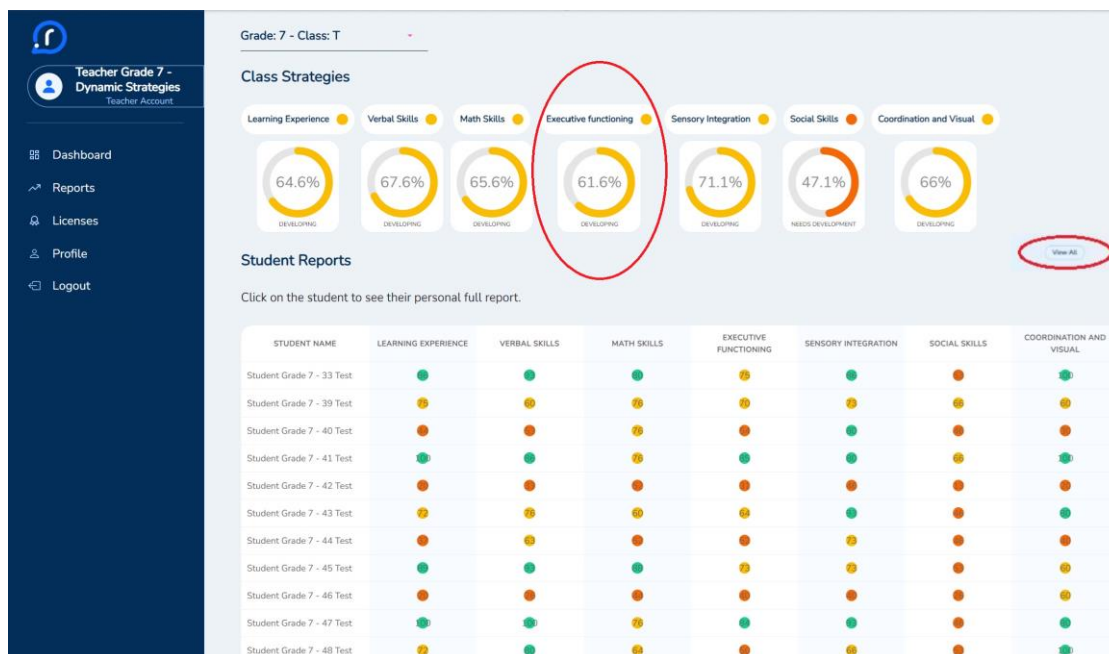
Teacher Grade 7 - Dynamic Strategies
Teacher Account

Dashboard
Reports
Licenses
Profile
Logout

Grade: 7 - Class: T

Class Strategies

Learning Experience
Verbal Skills
Math Skills
Executive functioning
Sensory Integration
Social Skills
Coordination and Visual

64.6%
DEVELOPING
67.6%
DEVELOPING
65.6%
DEVELOPING
61.6%
DEVELOPING
71.1%
DEVELOPING
47.1%
NEEDS DEVELOPMENT
66%
DEVELOPING

Student Reports

View All

Click on the student to see their personal full report.

| STUDENT NAME | LEARNING EXPERIENCE | VERBAL SKILLS | MATH SKILLS | EXECUTIVE FUNCTIONING | SENSORY INTEGRATION | SOCIAL SKILLS | COORDINATION AND VISUAL |
|---|---|---|---|---|---|---|---|
| Student Grade 7 - 33 Test | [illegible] | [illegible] | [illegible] | 75 | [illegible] | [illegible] | 100 |
| Student Grade 7 - 39 Test | 75 | 60 | 76 | 70 | 73 | 66 | 60 |
| Student Grade 7 - 40 Test | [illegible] | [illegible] | 76 | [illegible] | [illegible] | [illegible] | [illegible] |
| Student Grade 7 - 41 Test | 100 | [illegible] | 76 | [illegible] | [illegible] | 66 | 100 |
| Student Grade 7 - 42 Test | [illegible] | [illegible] | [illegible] | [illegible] | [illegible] | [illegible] | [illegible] |
| Student Grade 7 - 43 Test | 72 | 76 | 60 | 64 | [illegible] | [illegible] | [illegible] |
| Student Grade 7 - 44 Test | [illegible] | 63 | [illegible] | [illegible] | 73 | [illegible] | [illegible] |
| Student Grade 7 - 45 Test | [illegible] | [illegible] | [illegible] | 73 | 73 | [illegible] | 60 |
| Student Grade 7 - 46 Test | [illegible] | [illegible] | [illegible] | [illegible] | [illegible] | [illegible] | 60 |
| Student Grade 7 - 47 Test | 100 | 100 | 76 | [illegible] | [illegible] | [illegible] | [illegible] |
| Student Grade 7 - 48 Test | 72 | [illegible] | 64 | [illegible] | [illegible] | 66 | 100 |